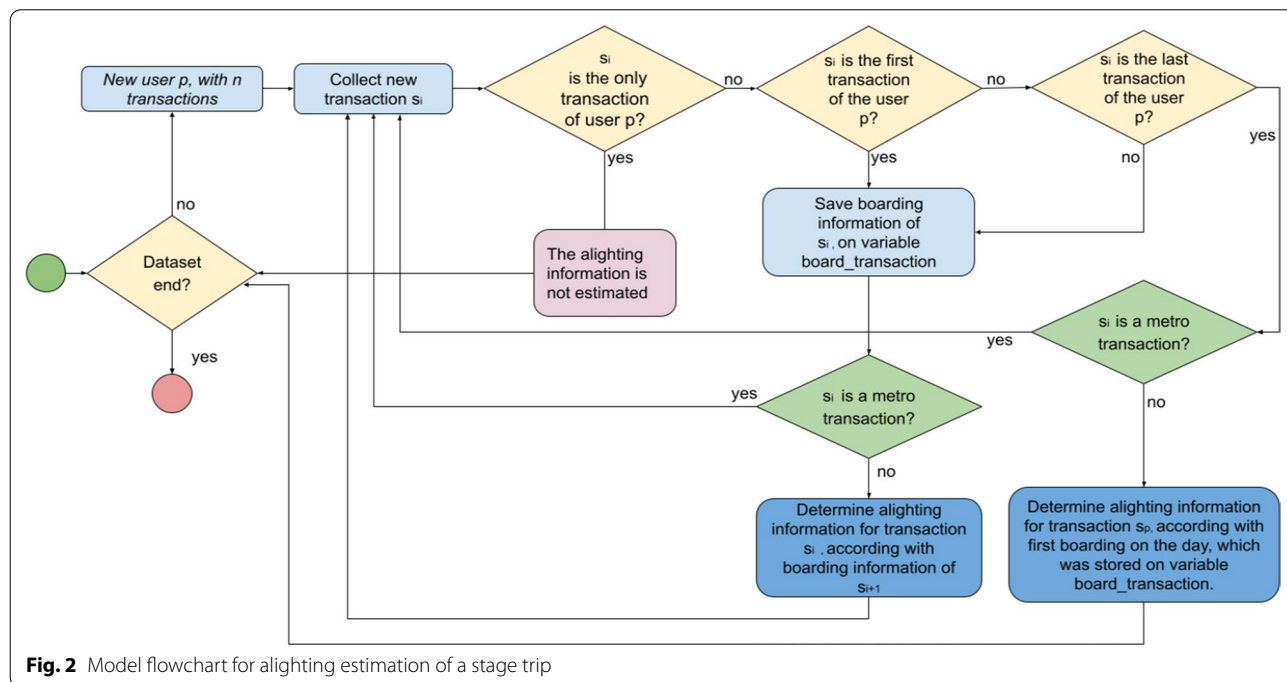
New user p, with n transactions

Collect new transaction $s_i$

$s_i$ is the only transaction of user p?

no

$s_i$ is the first transaction of the user p?

no

$s_i$ is the last transaction of the user p?

yes

yes

yes

no

no

Dataset end?

The alighting information is not estimated

Save boarding information of $s_i$, on variable board_transaction

yes

$s_i$ is a metro transaction?

yes

yes

$s_i$ is a metro transaction?

no

no

Determine alighting information for transaction $s_i$, according with boarding information of $s_{i+1}$

Determine alighting information for transaction $s_p$, according with first boarding on the day, which was stored on variable board_transaction.

**Fig. 2** Model flowchart for alighting estimation of a stage trip